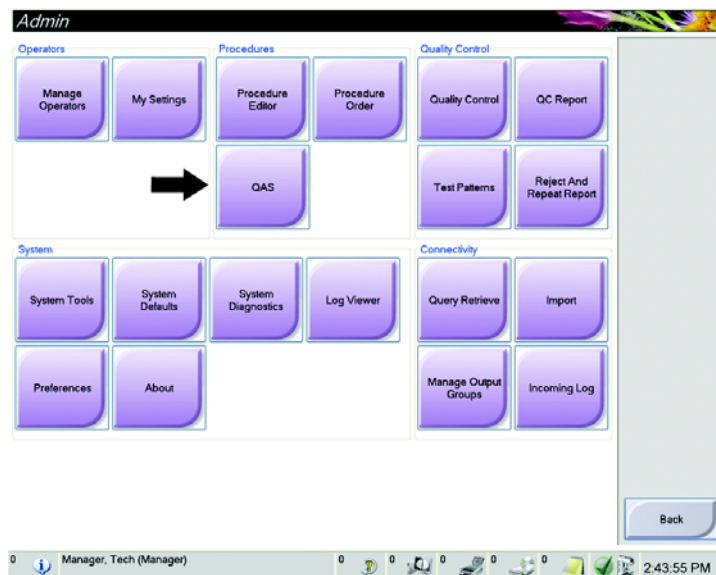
Admin

Operators

Manage Operators

My Settings

Procedures

Procedure Editor

Procedure Order

QAS

Quality Control

Quality Control

QC Report

Test Patterns

Reject And Repeat Report

System

System Tools

System Defaults

System Diagnostics

Log Viewer

Preferences

About

Connectivity

Query Retrieve

Import

Manage Output Groups

Incoming Log

Back

0 Manager, Tech (Manager) 0 0 0 0 0 2:43:55 PM